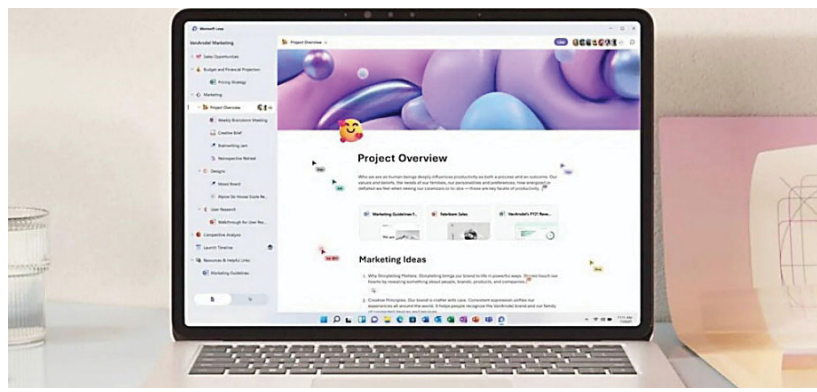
Microsoft Loop

VanArsdel Marketing

Sales Opportunities

Budget and Financial Projection

Pricing Strategy

Marketing

Project Overview

Weekly Brainstorm Meeting

Creative Brief

Brainwriting Jam

Retrospective Retreat

Designs

Mood Board

Marketing Guidelines

User Research

Walkthrough for User Re...

Competitive Analysis

Launch Timeline

Resources & Helpful Links

Marketing Guidelines

Project Overview

Project Overview

Who we are as human beings deeply influences productivity as both a process and an outcome. Our values and beliefs, the needs of our families, our personalities and preferences, how energized or depleted we feel when seeing our coworkers or to-dos — these are key facets of productivity.

Marketing Guidelines f...

Fabrikam Sales

VanArsdel's FY21 Reve...

Marketing Ideas

1. Why Storytelling Matters. Storytelling brings our brand to life in powerful ways. Stories touch our hearts by revealing something about people, brands, products, and companies.

2. Creative Principles. Our brand is crafted with care. Consistent expression unifies our experiences all around the world. It helps people recognize the VanArsdel brand and our family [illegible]